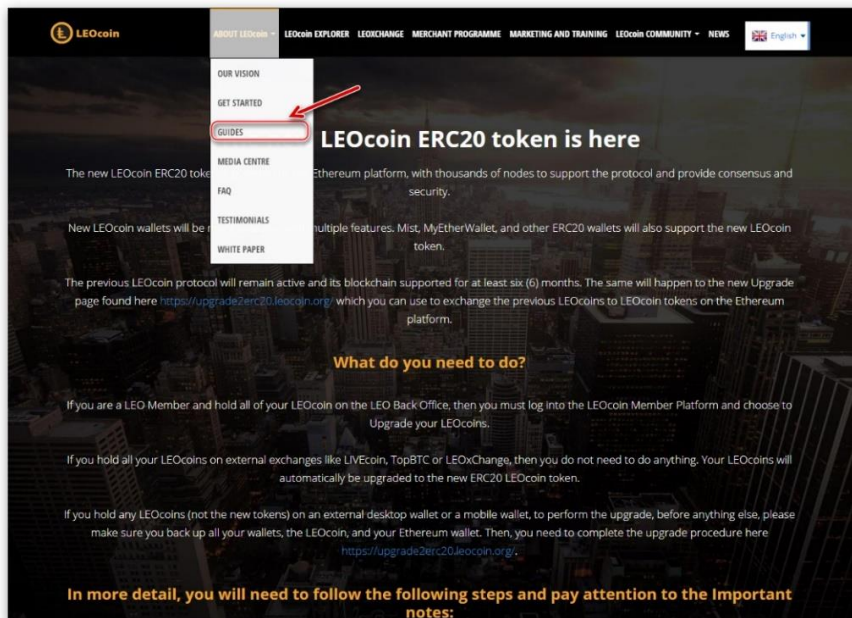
LEOcoin

ABOUT LEOcoin LEOcoin EXPLORER LEOXCHANGE MERCHANT PROGRAMME MARKETING AND TRAINING LEOcoin COMMUNITY NEWS English

OUR VISION
GET STARTED
GUIDES
MEDIA CENTRE
FAQ
TESTIMONIALS
WHITE PAPER

LEOcoin ERC20 token is here

The new LEOcoin ERC20 toke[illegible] Ethereum platform, with thousands of nodes to support the protocol and provide consensus and security.

New LEOcoin wallets will be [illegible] multiple features. Mist, MyEtherWallet, and other ERC20 wallets will also support the new LEOcoin token.

The previous LEOcoin protocol will remain active and its blockchain supported for at least six (6) months. The same will happen to the new Upgrade page found here https://upgrade2erc20.leocoin.org/ which you can use to exchange the previous LEOcoins to LEOcoin tokens on the Ethereum platform.

What do you need to do?

If you are a LEO Member and hold all of your LEOcoin on the LEO Back Office, then you must log into the LEOcoin Member Platform and choose to Upgrade your LEOcoins.

If you hold all your LEOcoins on external exchanges like LIVEcoin, TopBTC or LEOxChange, then you do not need to do anything. Your LEOcoins will automatically be upgraded to the new ERC20 LEOcoin token.

If you hold any LEOcoins (not the new tokens) on an external desktop wallet or a mobile wallet, to perform the upgrade, before anything else, please make sure you back up all your wallets, the LEOcoin, and your Ethereum wallet. Then, you need to complete the upgrade procedure here https://upgrade2erc20.leocoin.org/.

In more detail, you will need to follow the following steps and pay attention to the Important notes: